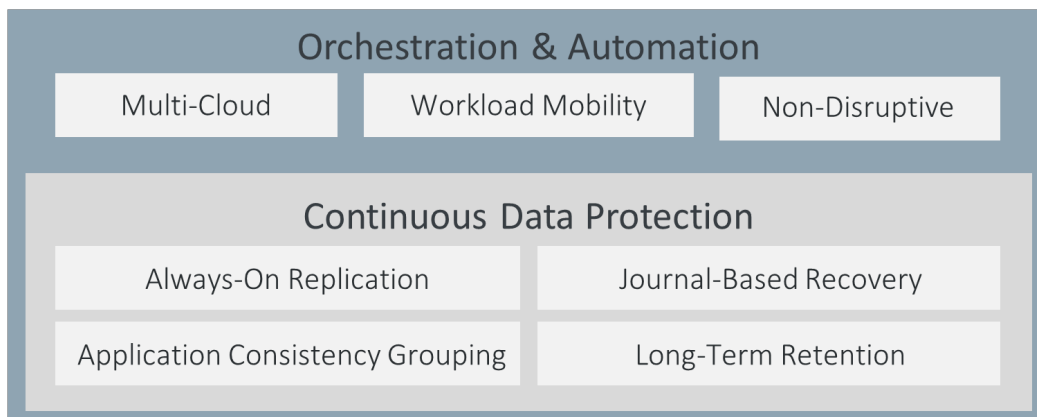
Orchestration & Automation

Multi-Cloud

Workload Mobility

Non-Disruptive

Continuous Data Protection

Always-On Replication

Journal-Based Recovery

Application Consistency Grouping

Long-Term Retention